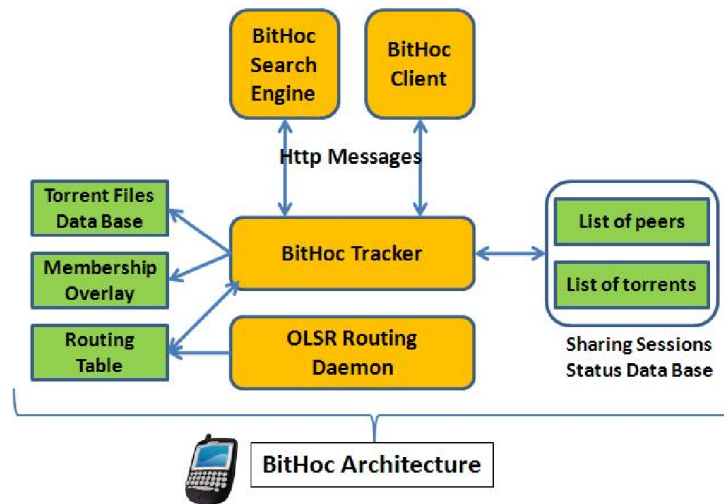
BitHoc Search Engine

BitHoc Client

Http Messages

Torrent Files Data Base

Membership Overlay

Routing Table

BitHoc Tracker

OLSR Routing Daemon

List of peers

List of torrents

Sharing Sessions Status Data Base

BitHoc Architecture